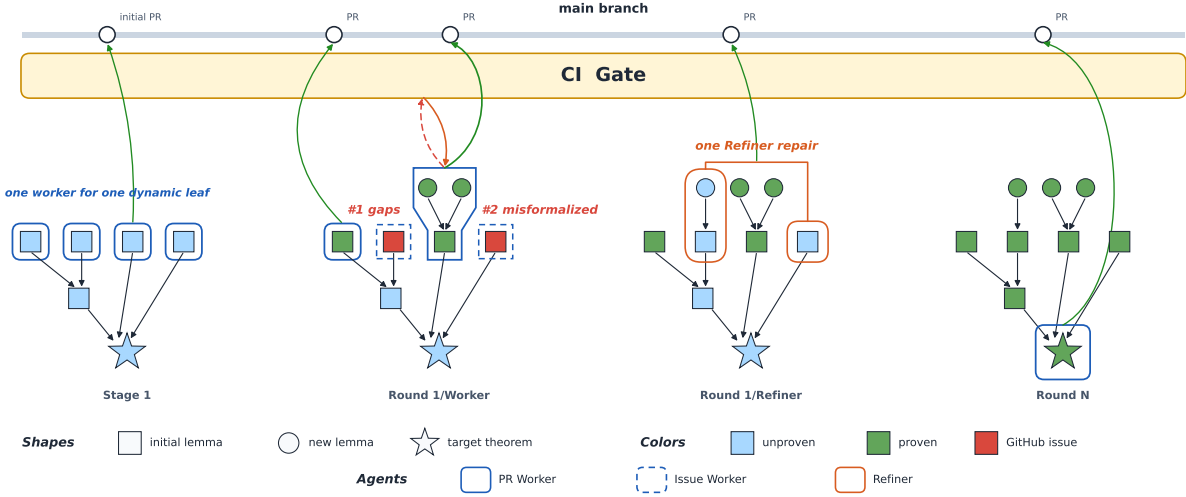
main branch

initial PR

PR

PR

PR

PR

CI Gate

one worker for one dynamic leaf

#1 gaps

#2 misformalized

one Refiner repair

Stage 1

Round 1/Worker

Round 1/Refiner

Round N

Shapes

initial lemma

new lemma

target theorem

Colors

unproven

proven

GitHub issue

Agents

PR Worker

Issue Worker

Refiner